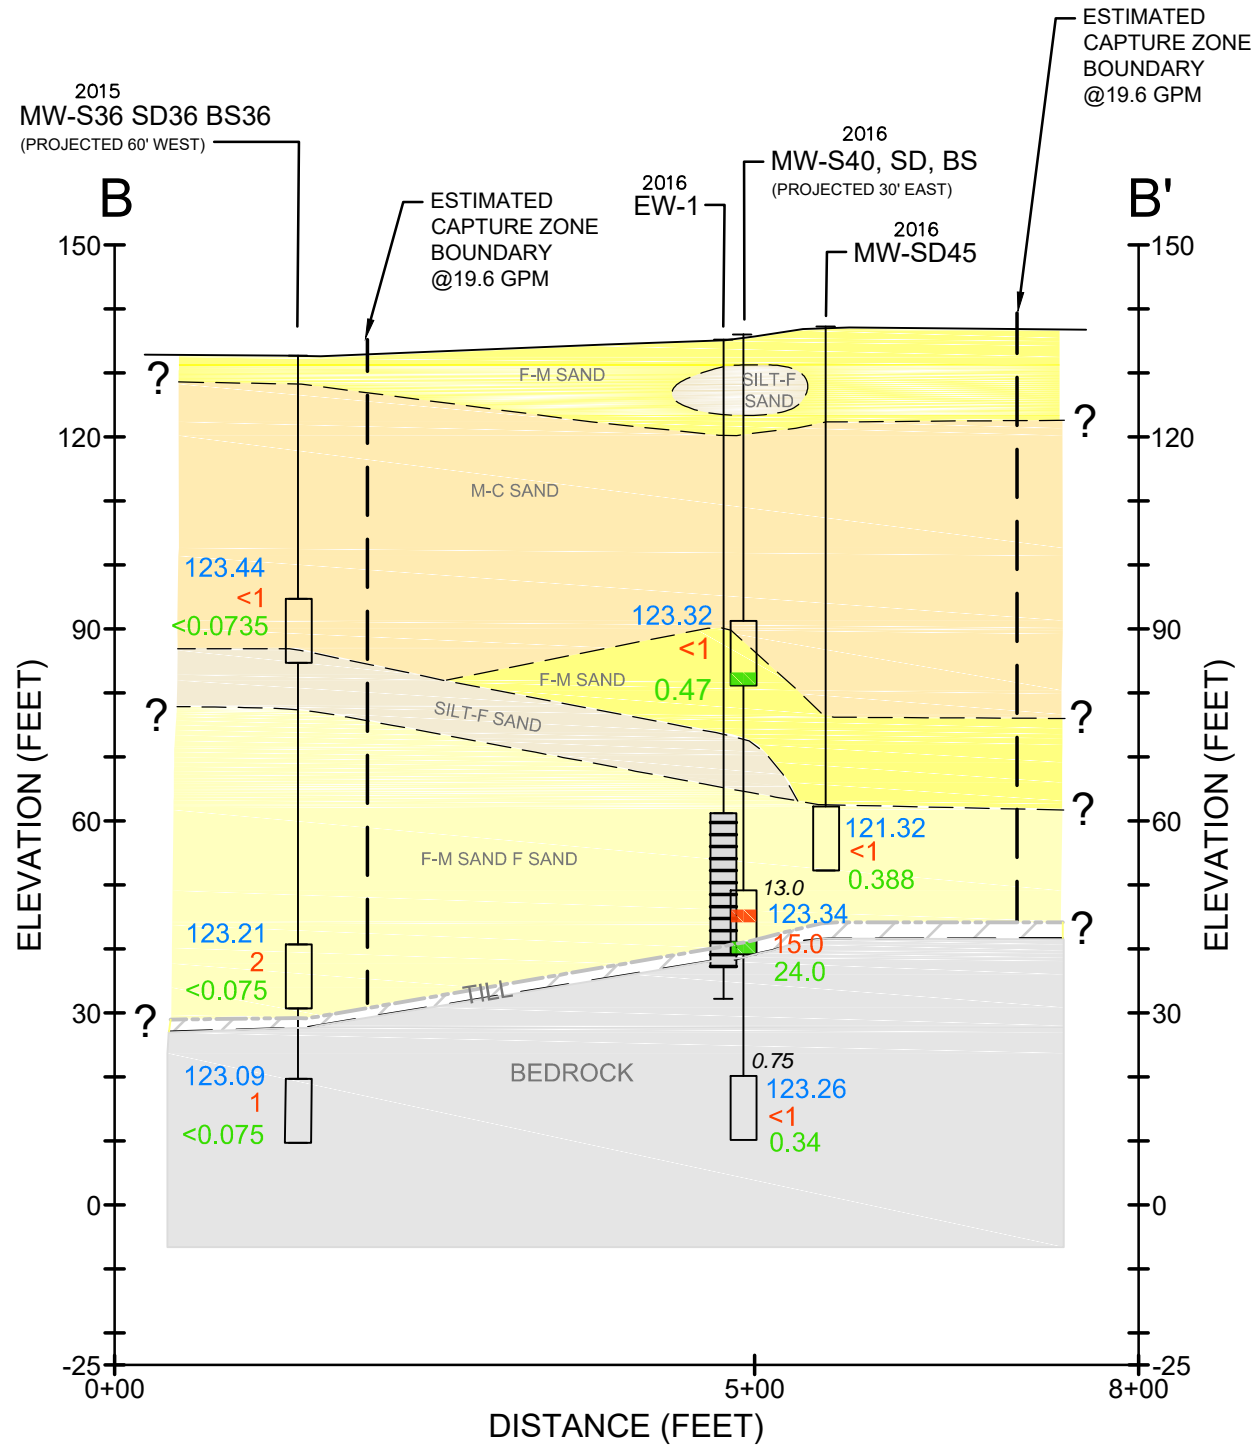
ESTIMATED
CAPTURE ZONE
BOUNDARY
@19.6 GPM

2015
MW-S36 SD36 BS36
(PROJECTED 60' WEST)

2016
MW-S40, SD, BS
(PROJECTED 30' EAST)

B

ESTIMATED
CAPTURE ZONE
BOUNDARY
@19.6 GPM

2016
EW-1

B'

2016
MW-SD45

150
150
?
F-M SAND
SILT-F SAND
?
120
120
M-C SAND
123.44
<1
<0.0735
123.32
<1
0.47
90
90
F-M SAND
?
SILT-F SAND
?
?
60
121.32
<1
0.388
60
F-M SAND F SAND
13.0
123.34
15.0
24.0
?
123.21
2
<0.075
TILL
30
?
30
0.75
123.09
1
<0.075
BEDROCK
123.26
<1
0.34
0
0
-25
-25
0+00
5+00
8+00
DISTANCE (FEET)
ELEVATION (FEET)
ELEVATION (FEET)